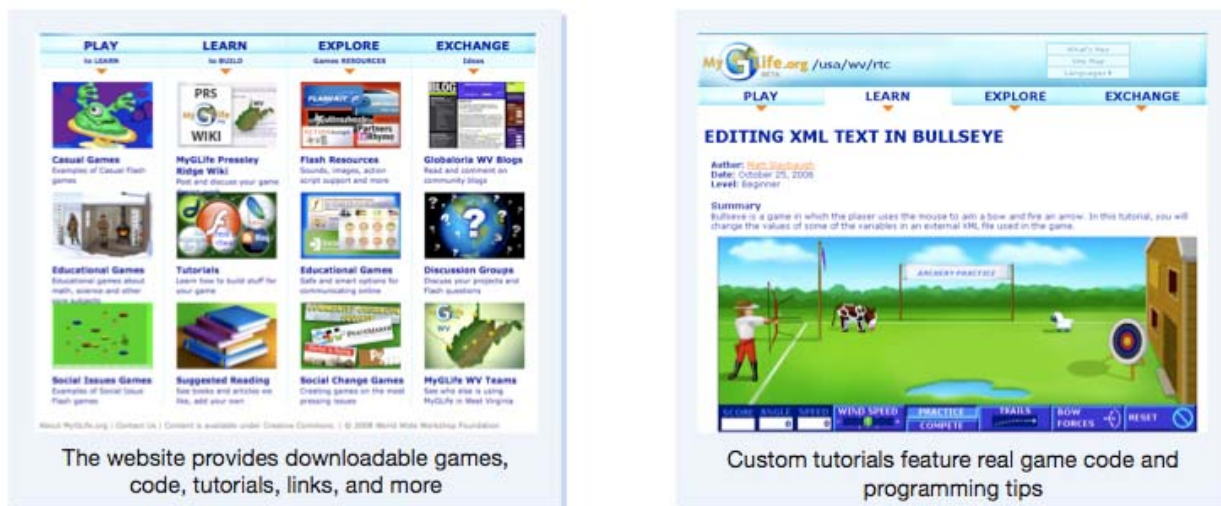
PLAY
to LEARN

LEARN
to BUILD

EXPLORE
Games RESOURCES

EXCHANGE
Ideas

Casual Games
Examples of Casual Flash games

MyGLife Pressley Ridge Wiki
Post and discuss your game

Flash Resources
Sounds, images, action script support and more

Globaloria WV Blogs
Read and comment on community blogs

Educational Games
Educational games about math, science and other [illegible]

Tutorials
Learn how to build stuff for your game

Educational Games
Safe and smart options for communicating online

Discussion Groups
Discuss your projects and Flash questions

Social Issues Games
Examples of Social Issue Flash games

Suggested Reading
See books and articles we like, add your own

Social Change Games
Creating games on the most pressing issues

MyGLife WV Teams
See who else is using MyGLife in West Virginia

About MyGLife.org | Contact Us | Content is available under Creative Commons | © 2008 World Wide Workshop Foundation

The website provides downloadable games, code, tutorials, links, and more

MyGLife.org BETA /usa/wv/rtc

What's New
Site Map
Languages

PLAY
LEARN
EXPLORE
EXCHANGE

EDITING XML TEXT IN BULLSEYE

Author: Matt Slaybaugh
Date: October 25, 2006
Level: Beginner

Summary
Bullseye is a game in which the player uses the mouse to aim a bow and fire an arrow. In this tutorial, you will change the values of some of the variables in an external XML file used in the game.

ARCHERY PRACTICE

SCORE ANGLE SPEED WIND SPEED PRACTICE COMPETE TRAILS BOW FORCES RESET

0 0

Custom tutorials feature real game code and programming tips